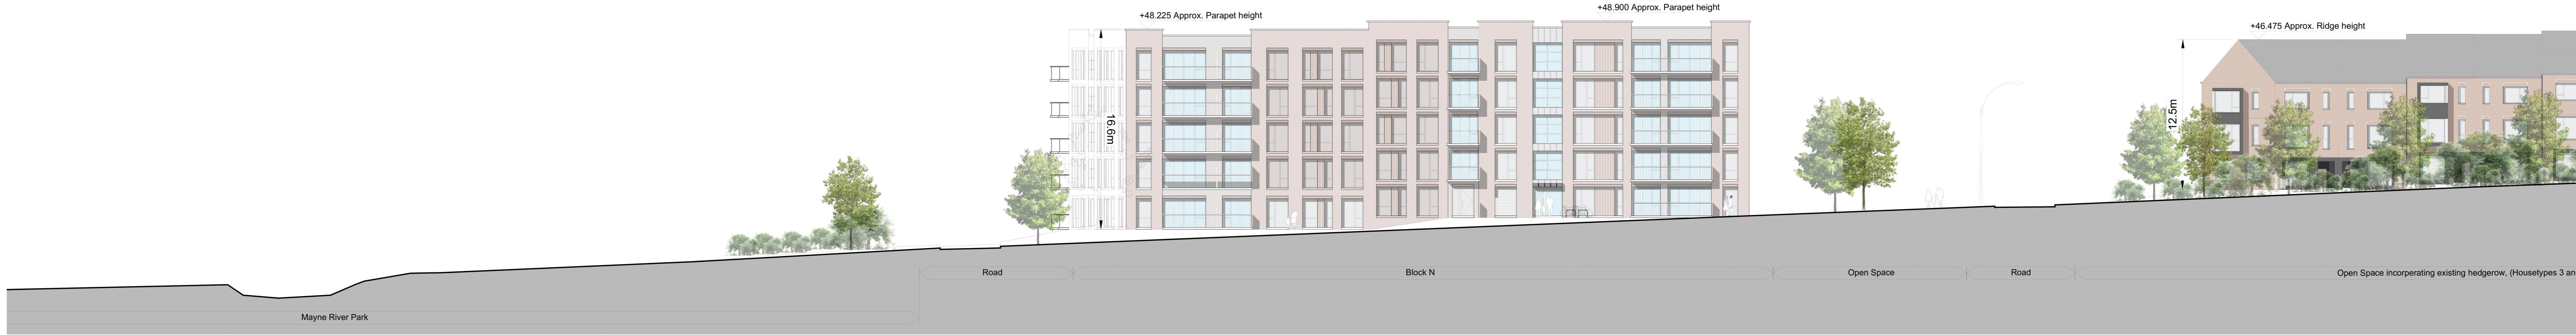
+48.225 Approx. Parapet height

+48.900 Approx. Parapet height

+46.475 Approx. Ridge height

16.6m

12.5m

Road

Block N

Open Space

Road

Open Space incorperating existing hedgerow, (Housetypes 3 an

Mayne River Park